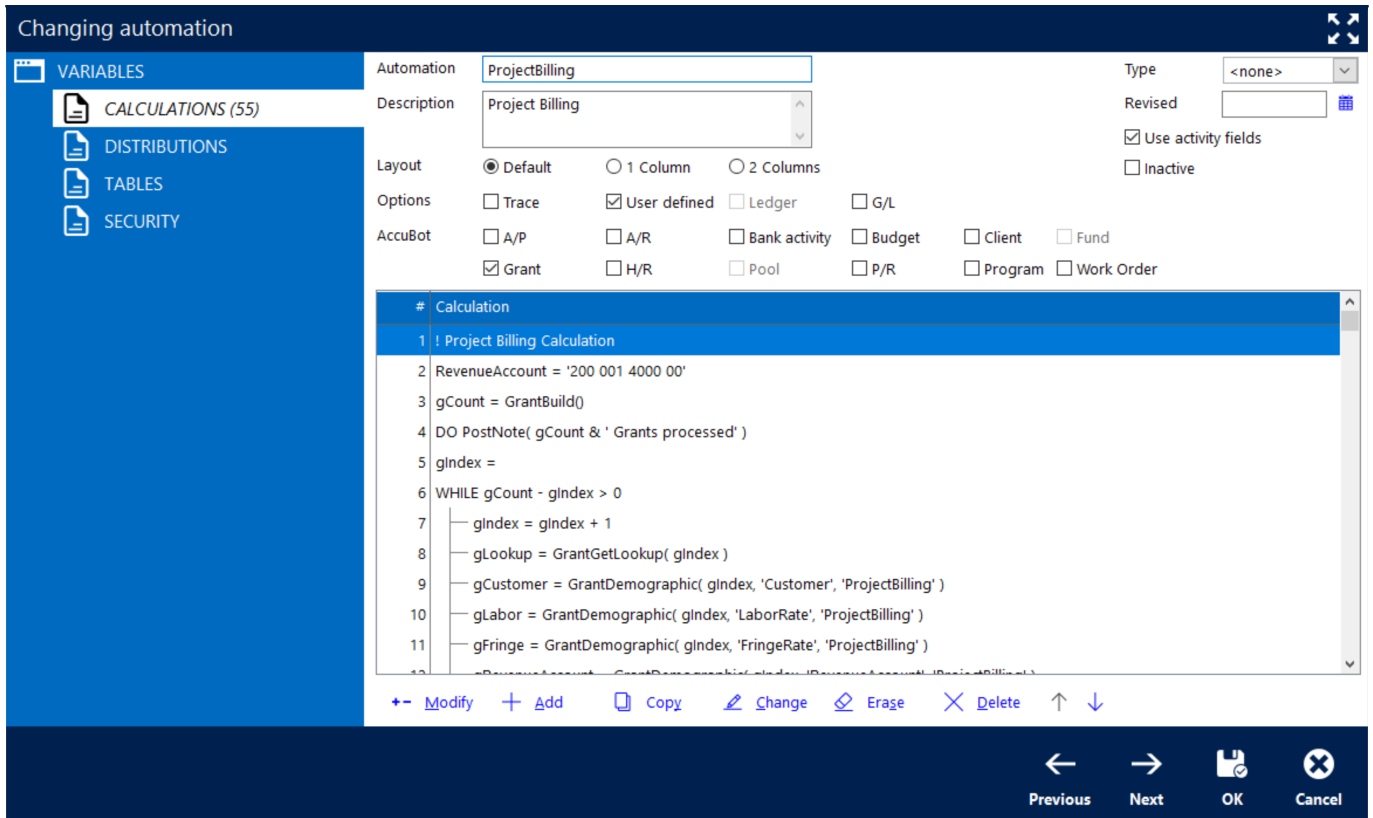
Changing automation

VARIABLES
CALCULATIONS (55)
DISTRIBUTIONS
TABLES
SECURITY

Automation ProjectBilling
Description Project Billing
Type <none>
Revised
☑ Use activity fields
☐ Inactive

Layout ◉ Default ○ 1 Column ○ 2 Columns
Options ☐ Trace ☑ User defined ☐ Ledger ☐ G/L
AccuBot ☐ A/P ☐ A/R ☐ Bank activity ☐ Budget ☐ Client ☐ Fund
☑ Grant ☐ H/R ☐ Pool ☐ P/R ☐ Program ☐ Work Order

| # | Calculation |
|---|---|
| 1 | ! Project Billing Calculation |
| 2 | RevenueAccount = '200 001 4000 00' |
| 3 | gCount = GrantBuild() |
| 4 | DO PostNote( gCount & ' Grants processed' ) |
| 5 | gIndex = |
| 6 | WHILE gCount - gIndex > 0 |
| 7 | gIndex = gIndex + 1 |
| 8 | gLookup = GrantGetLookup( gIndex ) |
| 9 | gCustomer = GrantDemographic( gIndex, 'Customer', 'ProjectBilling' ) |
| 10 | gLabor = GrantDemographic( gIndex, 'LaborRate', 'ProjectBilling' ) |
| 11 | gFringe = GrantDemographic( gIndex, 'FringeRate', 'ProjectBilling' ) |
| 12 | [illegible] |

+- Modify + Add Copy Change Erase Delete

Previous Next OK Cancel